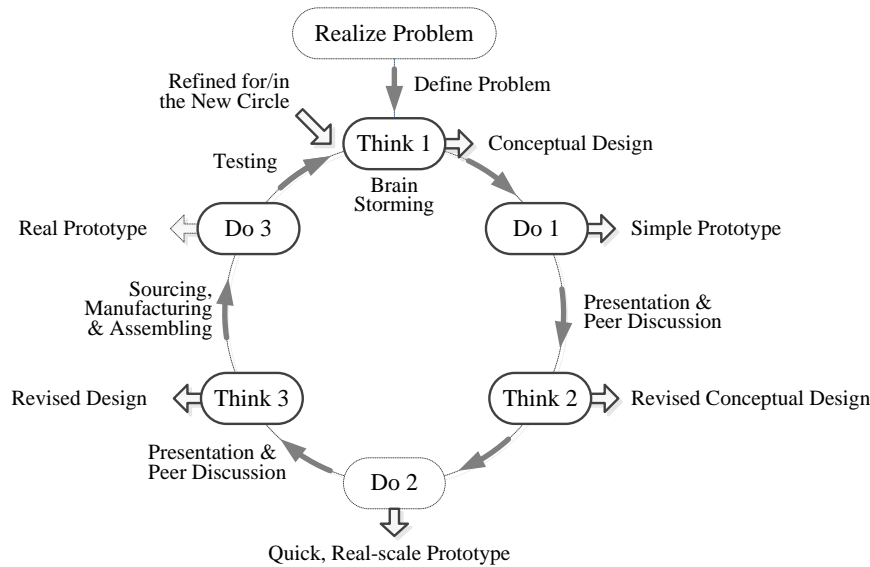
Realize Problem

Define Problem

Refined for/in the New Circle

Think 1

Conceptual Design

Brain Storming

Testing

Do 3

Real Prototype

Do 1

Simple Prototype

Sourcing, Manufacturing & Assembling

Presentation & Peer Discussion

Revised Design

Think 3

Think 2

Revised Conceptual Design

Presentation & Peer Discussion

Do 2

Quick, Real-scale Prototype